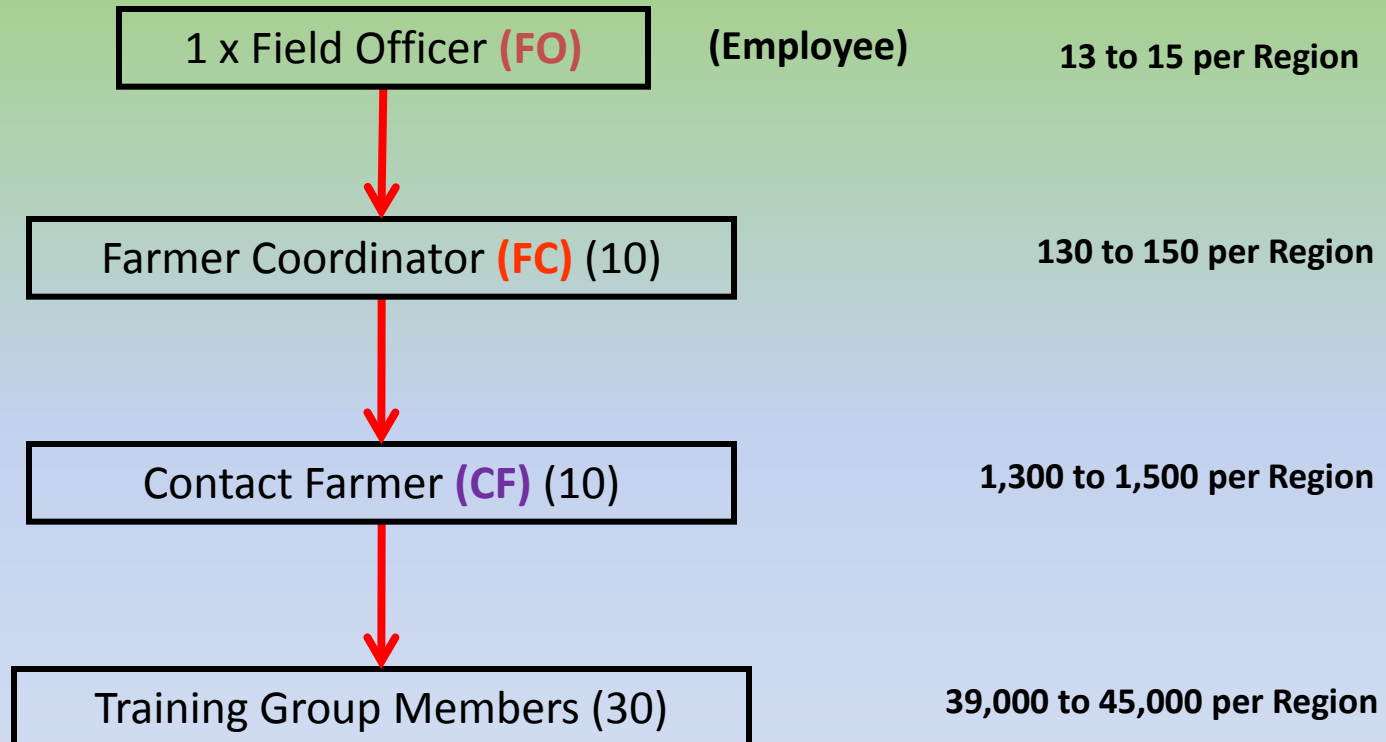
1 x Field Officer (FO) (Employee) 13 to 15 per Region

Farmer Coordinator (FC) (10) 130 to 150 per Region

Contact Farmer (CF) (10) 1,300 to 1,500 per Region

Training Group Members (30) 39,000 to 45,000 per Region